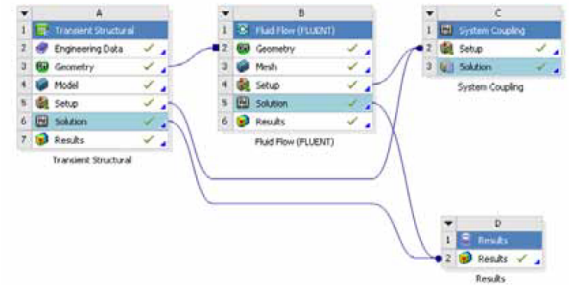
A
1 Transient Structural
2 Engineering Data ✓
3 Geometry ✓
4 Model ✓
5 Setup ✓
6 Solution ✓
7 Results ✓
Transient Structural

B
1 Fluid Flow (FLUENT)
2 Geometry ✓
3 Mesh ✓
4 Setup ✓
5 Solution ✓
6 Results ✓
Fluid Flow (FLUENT)

C
1 System Coupling
2 Setup ✓
3 Solution ✓
System Coupling

D
1 Results
2 Results ✓
Results